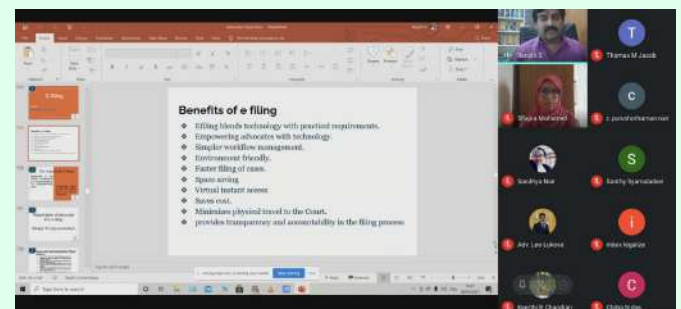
Benefits of e filing

Efiling blends technology with practical requirements.
Empowering advocates with technology.
Simpler workflow management.
Environment friendly.
Faster filing of cases.
Space saving
Virtual instant access
Saves cost.
Minimizes physical travel to the Court.
provides transparency and accountability in the filing process

E filing

Thomas M Jacob
Shajna Mohamed
c. purushothaman.nair
Sandhya Nair
Santhy Syamaladevi
Adv. Lee Lukose
Chitra Sutan

Type here to search